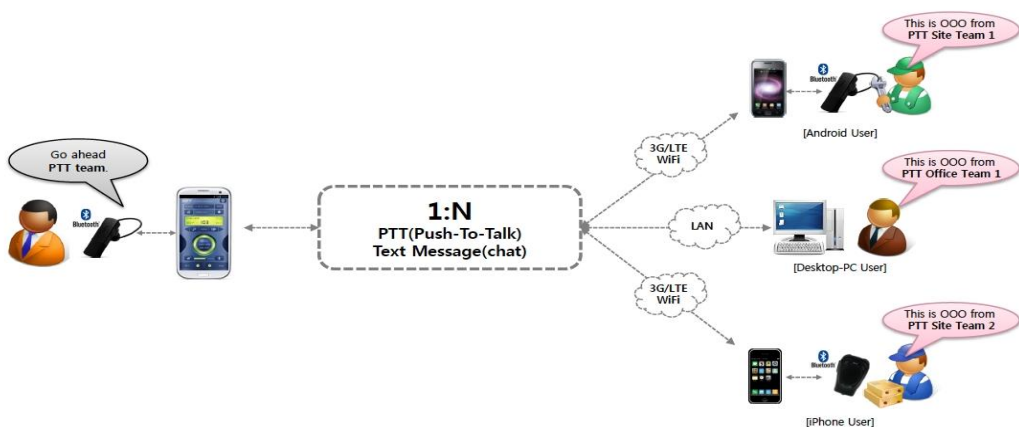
Go ahead
PTT team.

Bluetooth

1:N
PTT(Push-To-Talk)
Text Message(chat)

3G/LTE
WiFi

Bluetooth

This is OOO from
PTT Site Team 1

[Android User]

This is OOO from
PTT Office Team 1

LAN

[Desktop-PC User]

3G/LTE
WiFi

This is OOO from
PTT Site Team 2

Bluetooth

[iPhone User]